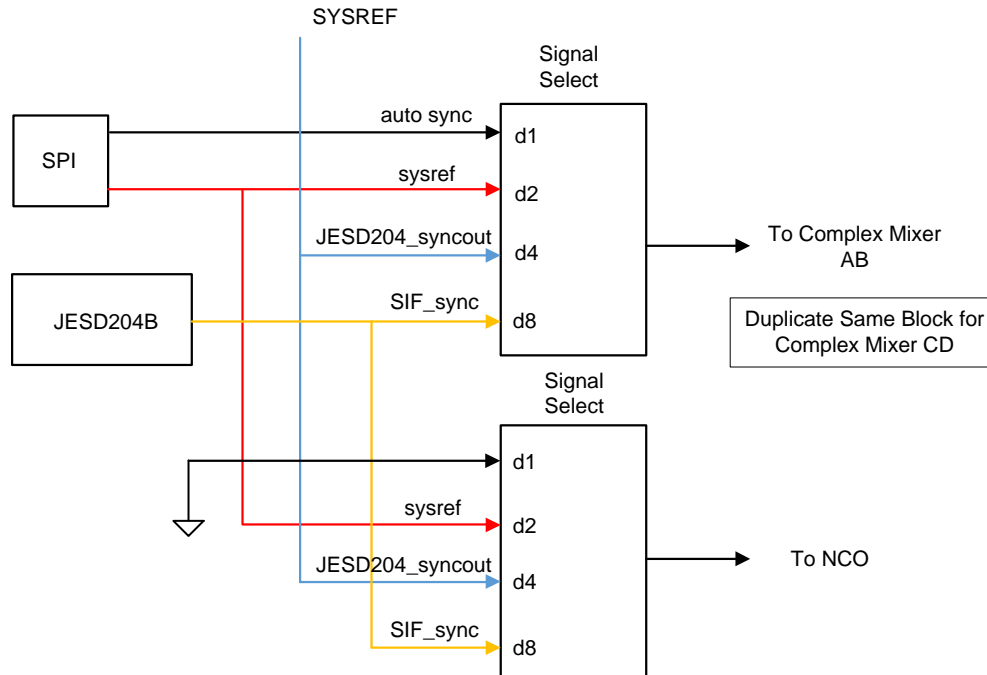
SYSREF

Signal Select

SPI

auto sync

d1

sysref

d2

JESD204_syncout

d4

To Complex Mixer AB

JESD204B

SIF_sync

d8

Duplicate Same Block for Complex Mixer CD

Signal Select

d1

sysref

d2

JESD204_syncout

d4

To NCO

SIF_sync

d8